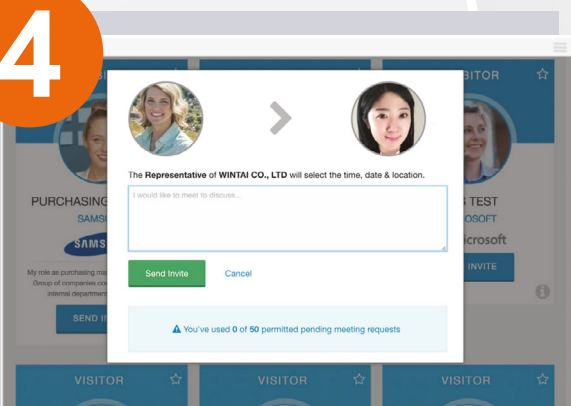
4

VISITOR

VISITOR

The Representative of WINTAI CO., LTD will select the time, date & location.

I would like to meet to discuss...

Send Invite

Cancel

You've used 0 of 50 permitted pending meeting requests

PURCHASING

SAMS

SAMS

My role as purchasing ma Group of companies co internal department

SEND IN

S TEST

OSOFT

icrosoft

INVITE

VISITOR

VISITOR

VISITOR